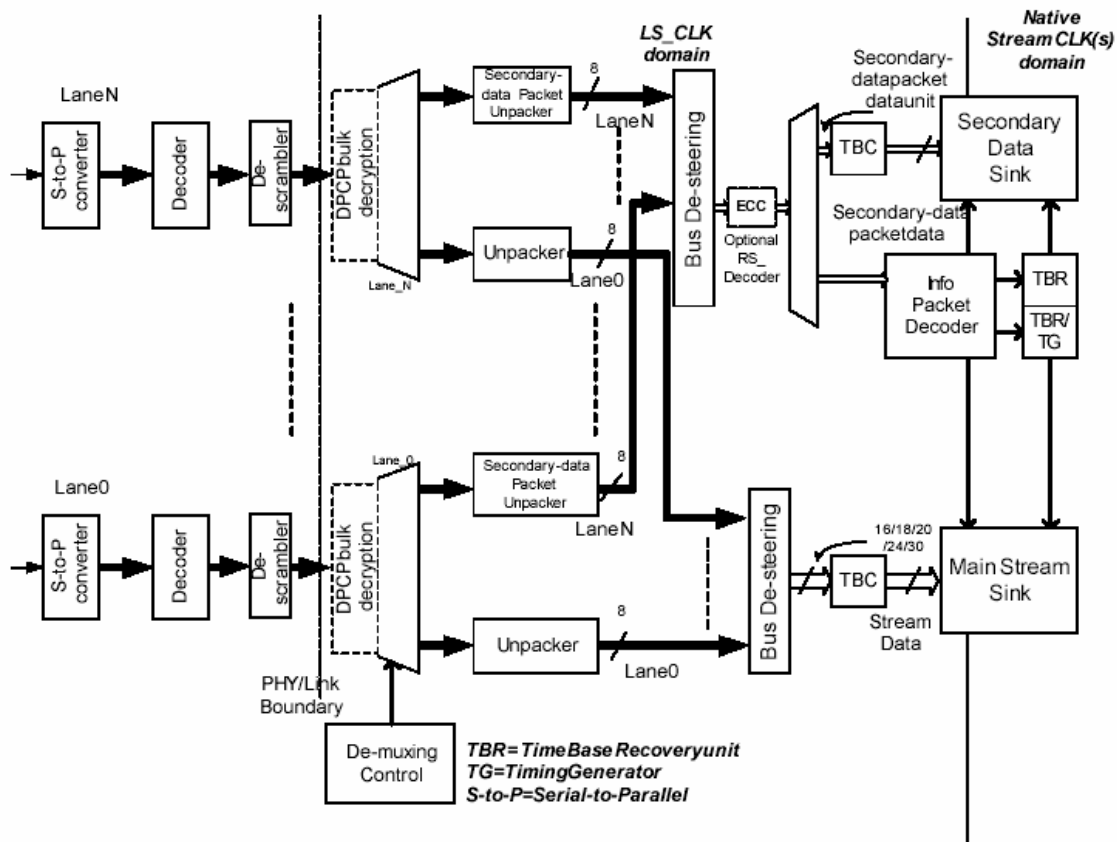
LS_CLK domain

Native Stream CLK(s) domain

LaneN

S-to-P converter

Decoder

De-scrambler

DPCP bulk decryption

Lane_N

Secondary-data Packet Unpacker

8

LaneN

Unpacker

8

Lane0

Bus De-steering

ECC

Optional RS_ Decoder

Secondary-datapacket dataunit

TBC

Secondary Data Sink

Secondary-data packetdata

Info Packet Decoder

TBR

TBR/ TG

Lane0

S-to-P converter

Decoder

De-scrambler

Lane_0

DPCP bulk decryption

Secondary-data Packet Unpacker

8

LaneN

Unpacker

8

Lane0

Bus De-steering

16/18/20 /24/30

TBC

Stream Data

Main Stream Sink

PHY/Link Boundary

De-muxing Control

TBR=TimeBase Recoveryunit
TG=TimingGenerator
S-to-P=Serial-to-Parallel